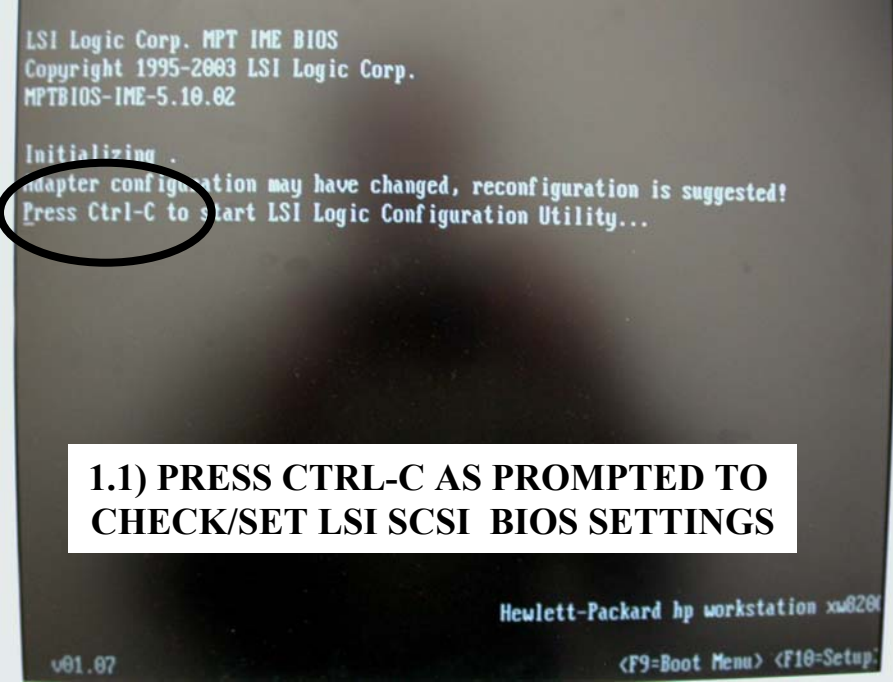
LSI Logic Corp. MPT IME BIOS
Copyright 1995-2003 LSI Logic Corp.
MPTBIOS-IME-5.10.02

Initializing .
Adapter configuration may have changed, reconfiguration is suggested!
Press Ctrl-C to start LSI Logic Configuration Utility...

1.1) PRESS CTRL-C AS PROMPTED TO CHECK/SET LSI SCSI BIOS SETTINGS

Hewlett-Packard hp workstation xw820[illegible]

v01.07

<F9=Boot Menu> <F10=Setup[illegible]